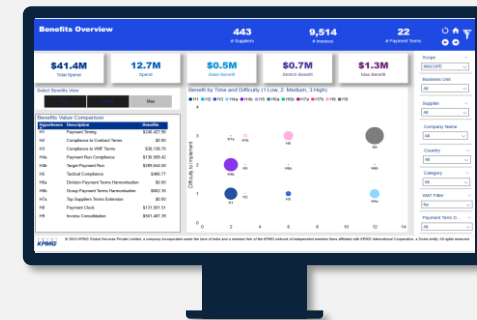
Benefits Overview

443
# Suppliers

9,514
# Invoices

22
# Payment Terms

$41.4M
Total Spend

12.7M
Spend

$0.5M
Base Benefit

$0.7M
Stretch Benefit

$1.3M
Max Benefit

Select Benefits View

Max

Benefits Value Comparison

| Hypothesis | Description | Benefit |
|---|---|---|
| H1 | Payment Timing | $246,457.90 |
| H2 | Compliance to Contract Terms | $0.00 |
| H3 | Compliance to VMF Terms | $38,155.75 |
| H4a | Payment Run Compliance | $136,995.42 |
| H4b | Target Payment Run | $289,642.60 |
| H5 | Tactical Compliance | $460.77 |
| H6 | Division Payment Terms Harmonization | $0.00 |
| H6a | Group Payment Terms Harmonization | $462.35 |
| H7a | Top Suppliers Terms Extension | $0.00 |
| H8 | Payment Clock | $131,551.51 |
| H9 | Invoice Consolidation | $501,487.35 |

Benefit by Time and Difficulty (1 Low, 2 Medium, 3 High)

H1 H2 H3 H4a H4b H5 H6 H6a H7a H8 H9

Difficulty to Implement

3
2
1

0 2 4 6 8 10 12 14

Scope
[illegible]

Business Unit
All

Supplier
All

Company Name
All

Country
All

Category
All

VMF Filter
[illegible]

Payment Terms D...
All

KPMG

© 2024 KPMG Global Services Private Limited, a company incorporated under the laws of India and a member firm of the KPMG network of independent member firms affiliated with KPMG International Cooperative, a Swiss entity. All rights reserved.